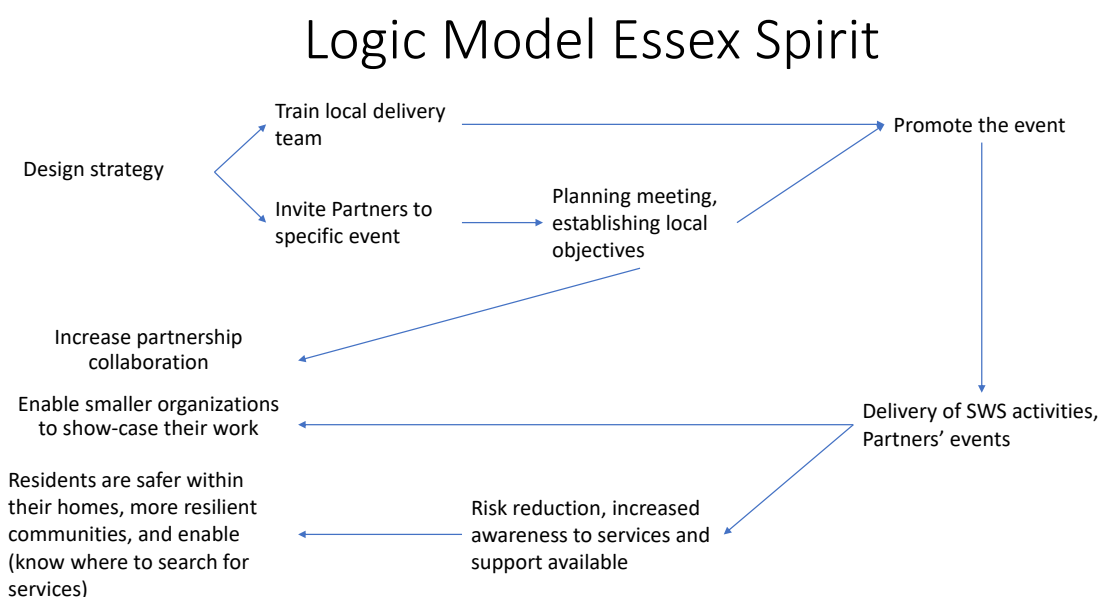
Logic Model Essex Spirit

Design strategy

Train local delivery team

Invite Partners to specific event

Planning meeting, establishing local objectives

Promote the event

Increase partnership collaboration

Enable smaller organizations to show-case their work

Delivery of SWS activities, Partners' events

Residents are safer within their homes, more resilient communities, and enable (know where to search for services)

Risk reduction, increased awareness to services and support available